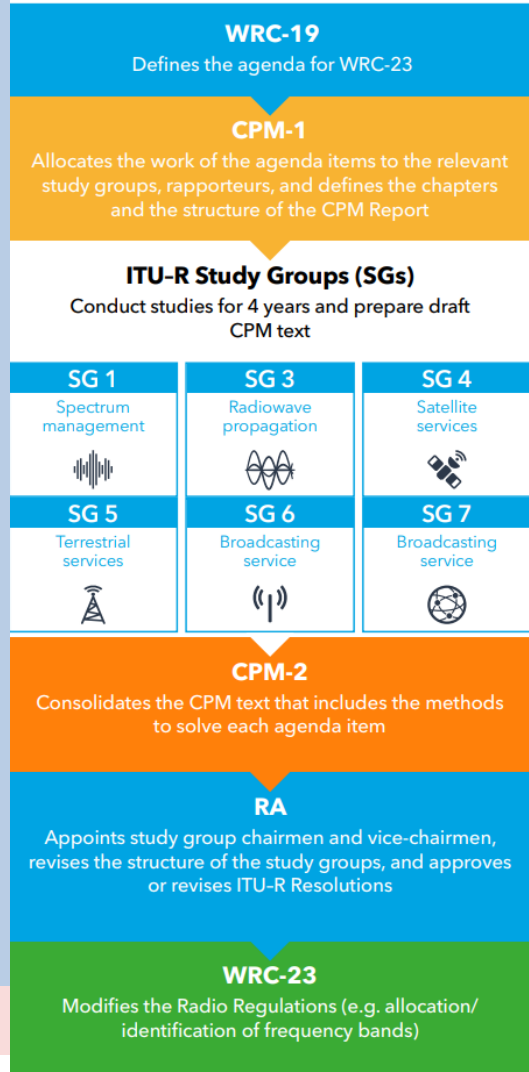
WRC-19
Defines the agenda for WRC-23

CPM-1
Allocates the work of the agenda items to the relevant study groups, rapporteurs, and defines the chapters and the structure of the CPM Report

ITU-R Study Groups (SGs)
Conduct studies for 4 years and prepare draft CPM text

SG 1
Spectrum management

SG 3
Radiowave propagation

SG 4
Satellite services

SG 5
Terrestrial services

SG 6
Broadcasting service

SG 7
Broadcasting service

CPM-2
Consolidates the CPM text that includes the methods to solve each agenda item

RA
Appoints study group chairmen and vice-chairmen, revises the structure of the study groups, and approves or revises ITU-R Resolutions

WRC-23
Modifies the Radio Regulations (e.g. allocation/ identification of frequency bands)